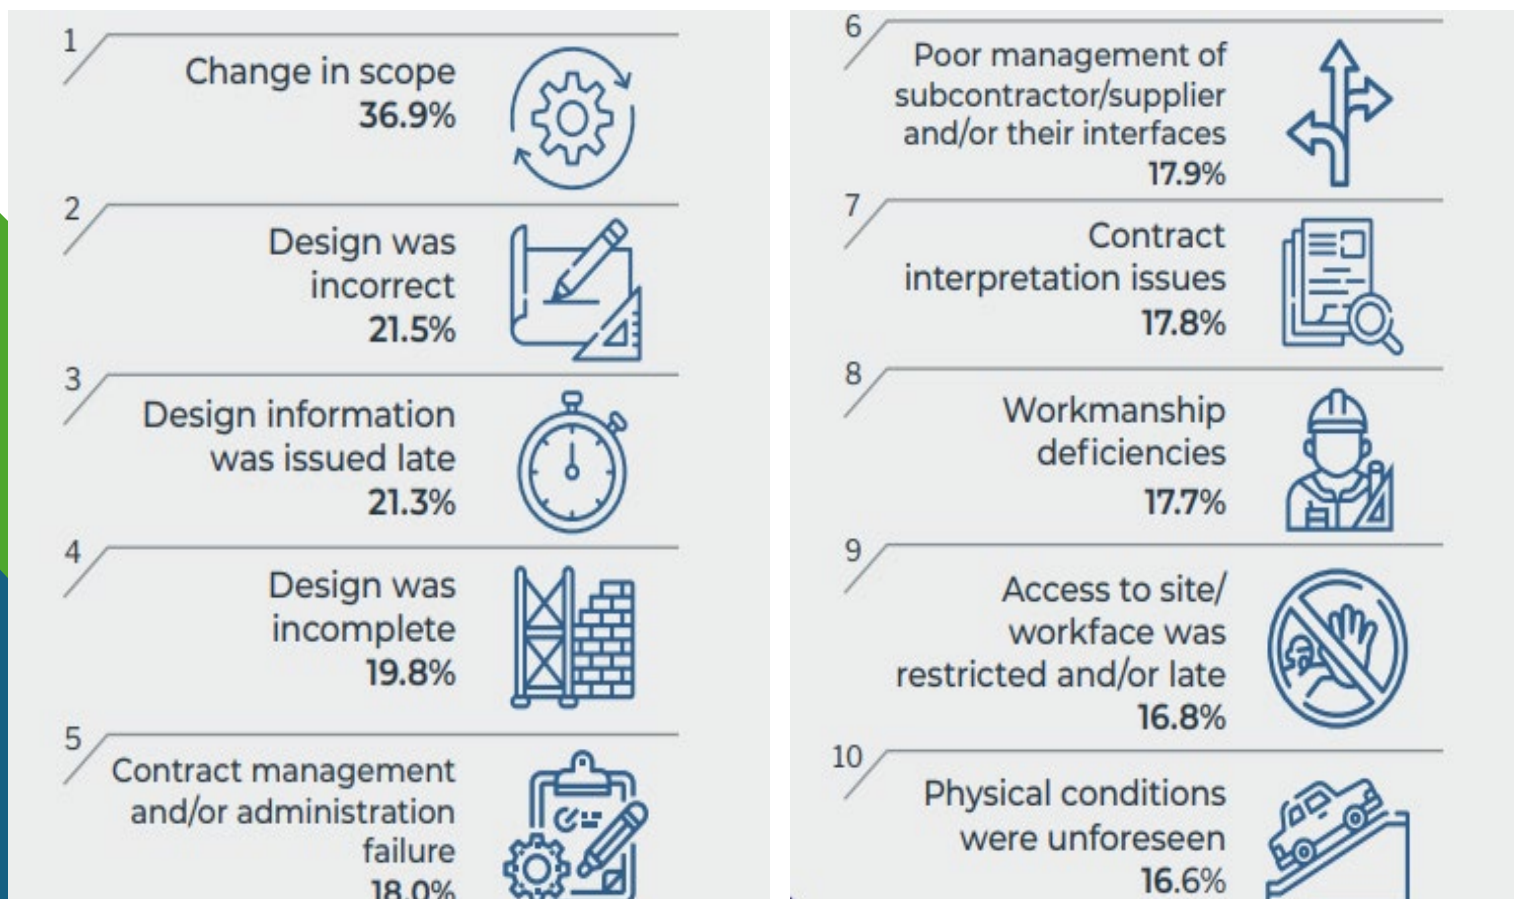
1
Change in scope
36.9%

2
Design was incorrect
21.5%

3
Design information was issued late
21.3%

4
Design was incomplete
19.8%

5
Contract management and/or administration failure
18.0%

6
Poor management of subcontractor/supplier and/or their interfaces
17.9%

7
Contract interpretation issues
17.8%

8
Workmanship deficiencies
17.7%

9
Access to site/ workface was restricted and/or late
16.8%

10
Physical conditions were unforeseen
16.6%